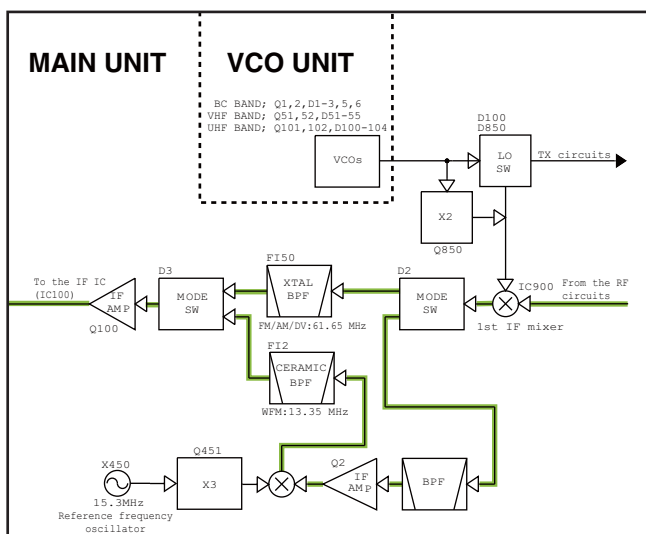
MAIN UNIT

VCO UNIT

BC BAND; Q1,2,D1-3,5,6
VHF BAND; Q51,52,D51-55
UHF BAND; Q101,102,D100-104

VCOs

D100
D850

LO SW

TX circuits

X2

Q850

IC900

From the RF circuits

1st IF mixer

D2

MODE SW

FI50

XTAL BPF

FM/AM/DV:61.65 MHz

D3

MODE SW

To the IF IC (IC100)

IF AMP

Q100

FI2

CERAMIC BPF

WFM:13.35 MHz

BPF

Q2

IF AMP

Q451

X3

X450

15.3MHz
Reference frequency oscillator